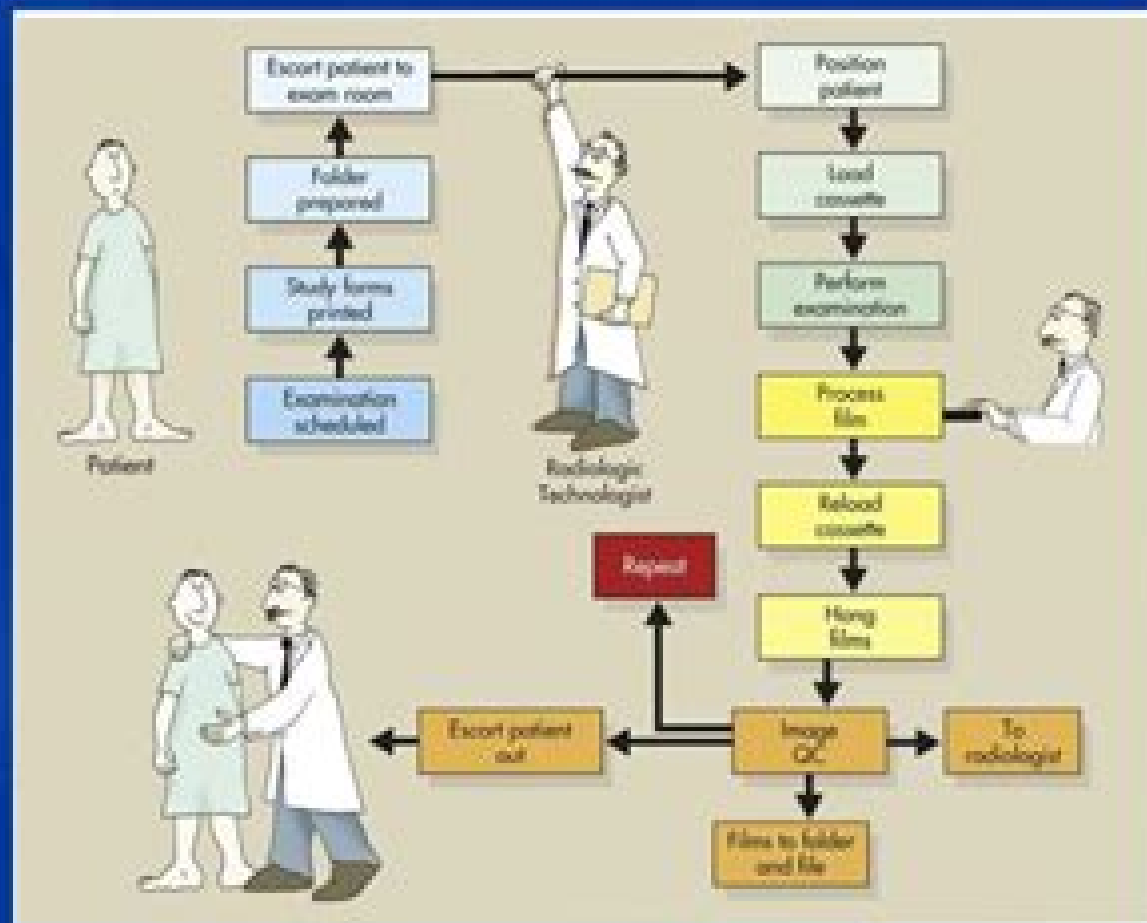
Escort patient to exam room

Folder prepared

Study forms printed

Examination scheduled

Patient

Radiologic Technologist

Position patient

Load cassette

Perform examination

Process film

Reload cassette

Hang films

Repeat

Image QC

Escort patient out

To radiologist

Films to folder and file